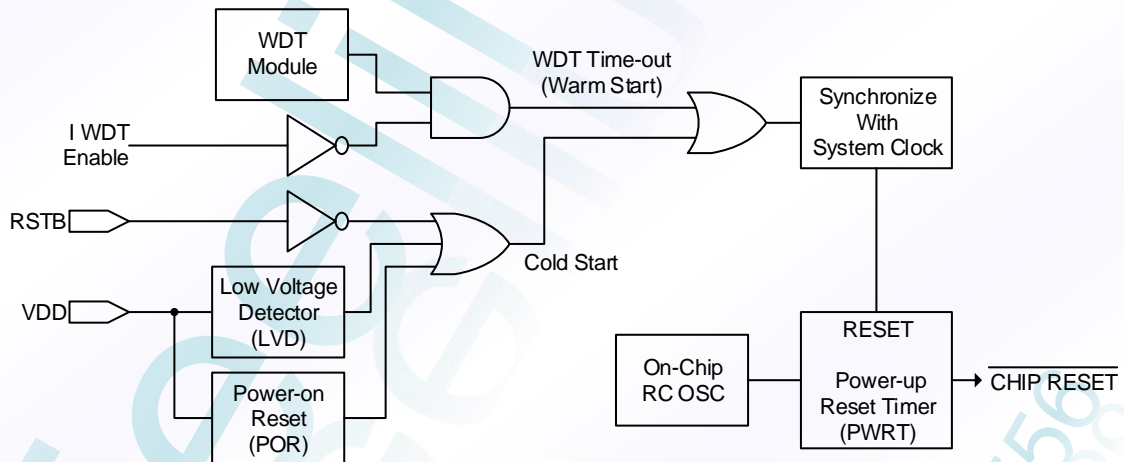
WDT Module

WDT Time-out (Warm Start)

I WDT Enable

Synchronize With System Clock

RSTB

Cold Start

VDD

Low Voltage Detector (LVD)

Power-on Reset (POR)

On-Chip RC OSC

RESET

Power-up Reset Timer (PWRT)

$\overline{\text{CHIP RESET}}$